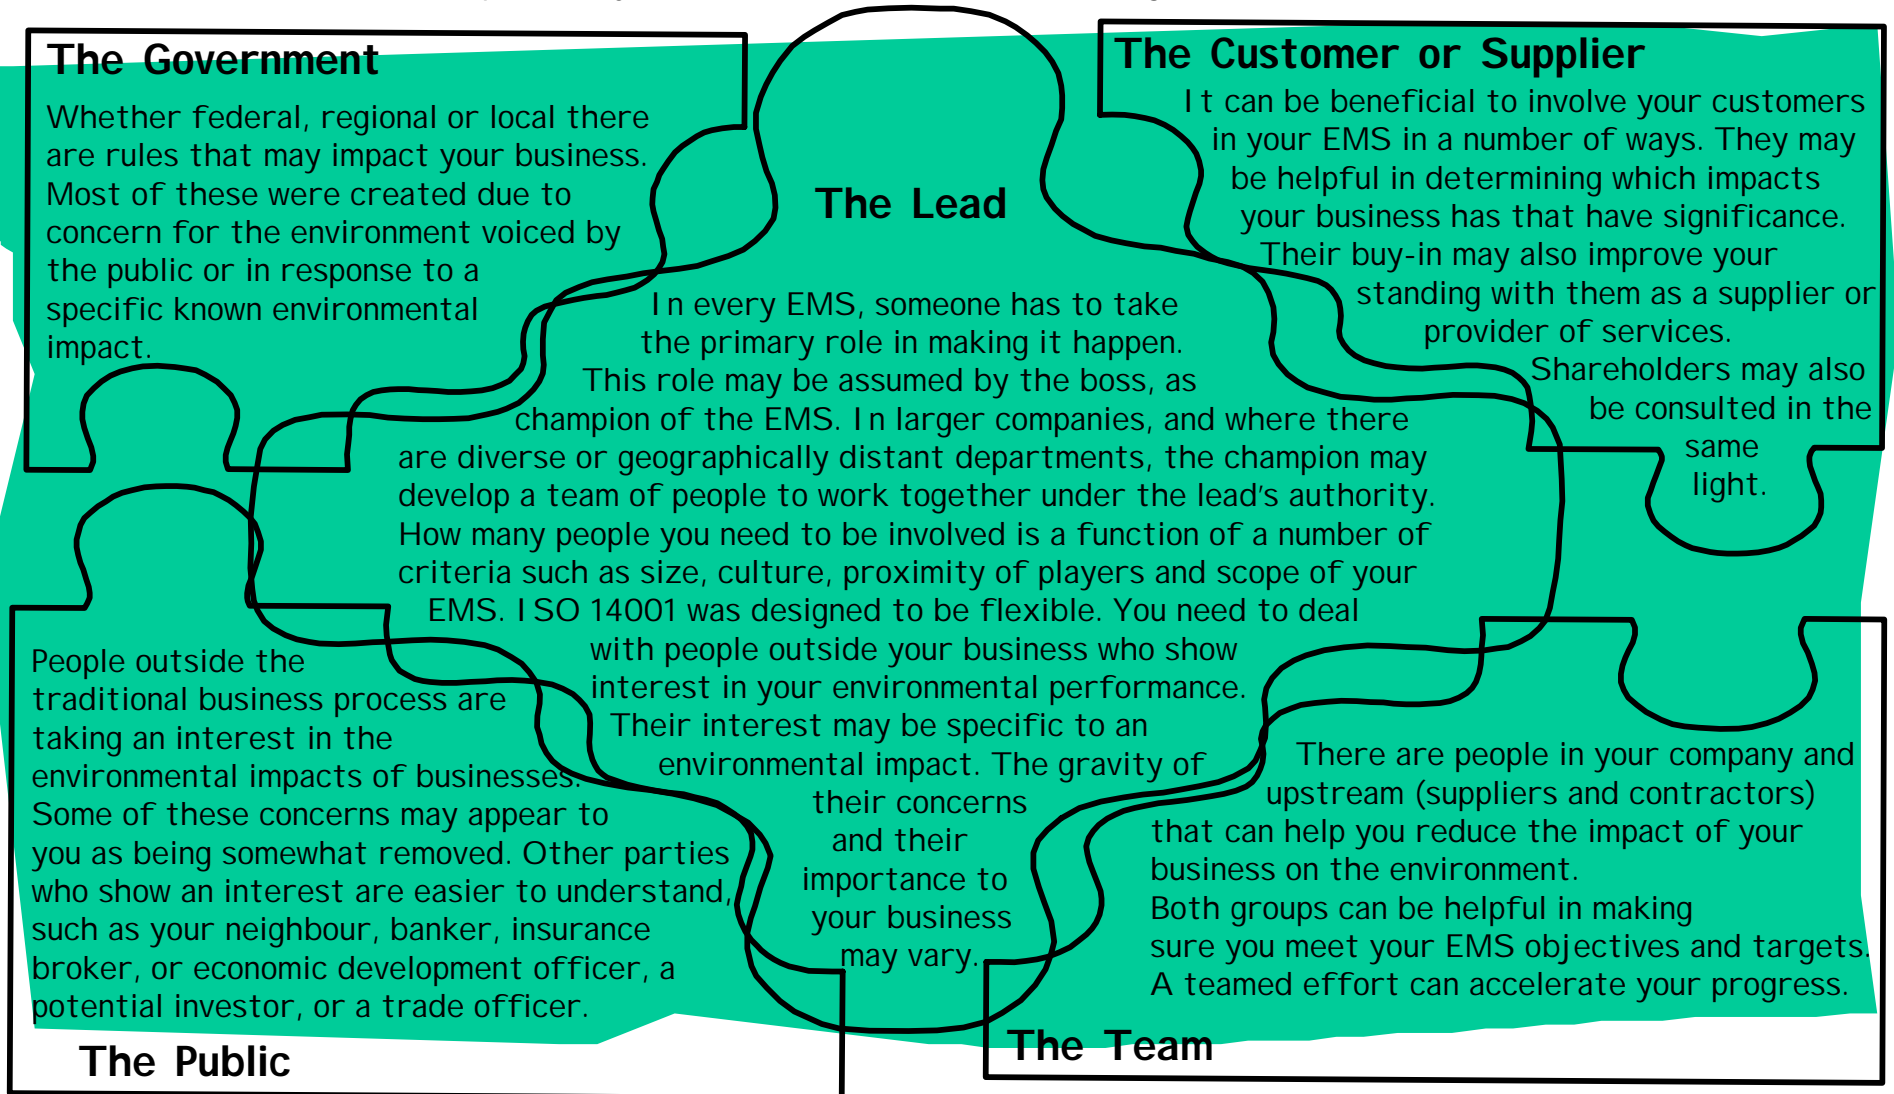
The Government

Whether federal, regional or local there are rules that may impact your business. Most of these were created due to concern for the environment voiced by the public or in response to a specific known environmental impact.

The Customer or Supplier

It can be beneficial to involve your customers in your EMS in a number of ways. They may be helpful in determining which impacts your business has that have significance. Their buy-in may also improve your standing with them as a supplier or provider of services. Shareholders may also be consulted in the same light.

The Lead

In every EMS, someone has to take the primary role in making it happen. This role may be assumed by the boss, as champion of the EMS. In larger companies, and where there are diverse or geographically distant departments, the champion may develop a team of people to work together under the lead's authority. How many people you need to be involved is a function of a number of criteria such as size, culture, proximity of players and scope of your EMS. ISO 14001 was designed to be flexible. You need to deal with people outside your business who show interest in your environmental performance. Their interest may be specific to an environmental impact. The gravity of their concerns and their importance to your business may vary.

People outside the traditional business process are taking an interest in the environmental impacts of businesses. Some of these concerns may appear to you as being somewhat removed. Other parties who show an interest are easier to understand, such as your neighbour, banker, insurance broker, or economic development officer, a potential investor, or a trade officer.

The Public

There are people in your company and upstream (suppliers and contractors) that can help you reduce the impact of your business on the environment. Both groups can be helpful in making sure you meet your EMS objectives and targets. A teamed effort can accelerate your progress.

The Team